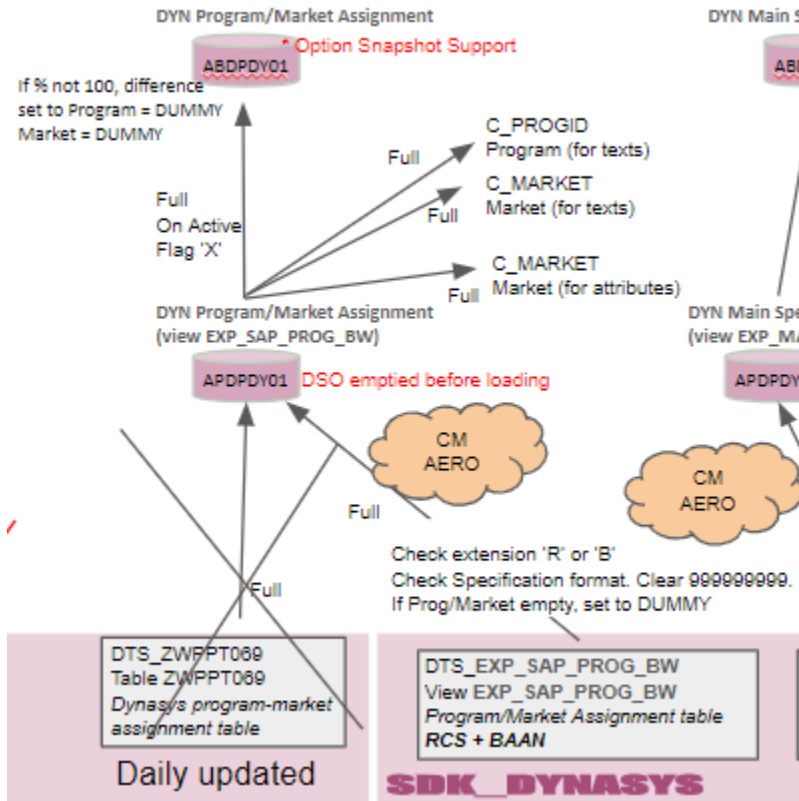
DYN Program/Market Assignment

ABDPDY01

* Option Snapshot Support

DYN Main S

ABD

If % not 100, difference set to Program = DUMMY Market = DUMMY

Full

C_PROGID
Program (for texts)

Full
On Active
Flag 'X'

C_MARKET
Market (for texts)

Full

Full

C_MARKET
Market (for attributes)

DYN Program/Market Assignment
(view EXP_SAP_PROG_BW)

DYN Main Spe
(view EXP_MA

APDPDY01

DSO emptied before loading

APDPDY

CM
AERO

CM
AERO

Full

Check extension 'R' or 'B'
Check Specification format. Clear 999999999.
If Prog/Market empty, set to DUMMY

Full

DTS_ZWPPT069
Table ZWPPT069
*Dynasys program-market assignment table*

Daily updated

DTS_EXP_SAP_PROG_BW
View EXP_SAP_PROG_BW
*Program/Market Assignment table*
***RCS + BAAN***

SDK_DYNASYS